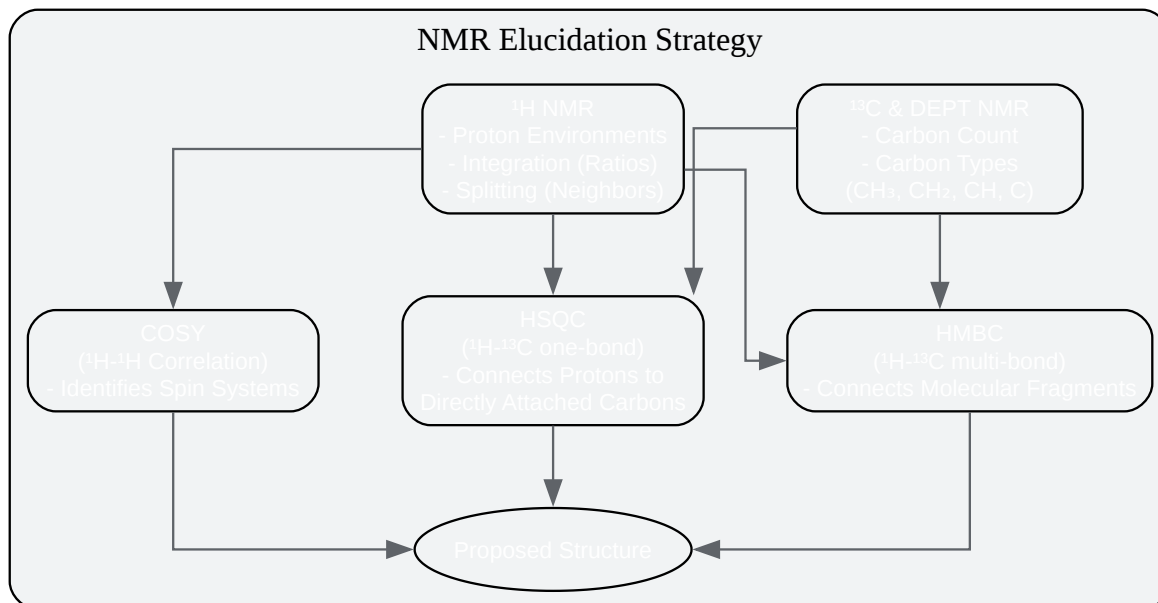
NMR Elucidation Strategy

$^1H$ NMR
- Proton Environments
- Integration (Ratios)
- Splitting (Neighbors)

$^{13}C$ & DEPT NMR
- Carbon Count
- Carbon Types
($CH_3$, $CH_2$, CH, C)

COSY
($^1H$-$^1H$ Correlation)
- Identifies Spin Systems

HSQC
($^1H$-$^{13}C$ one-bond)
- Connects Protons to Directly Attached Carbons

HMBC
($^1H$-$^{13}C$ multi-bond)
- Connects Molecular Fragments

Proposed Structure